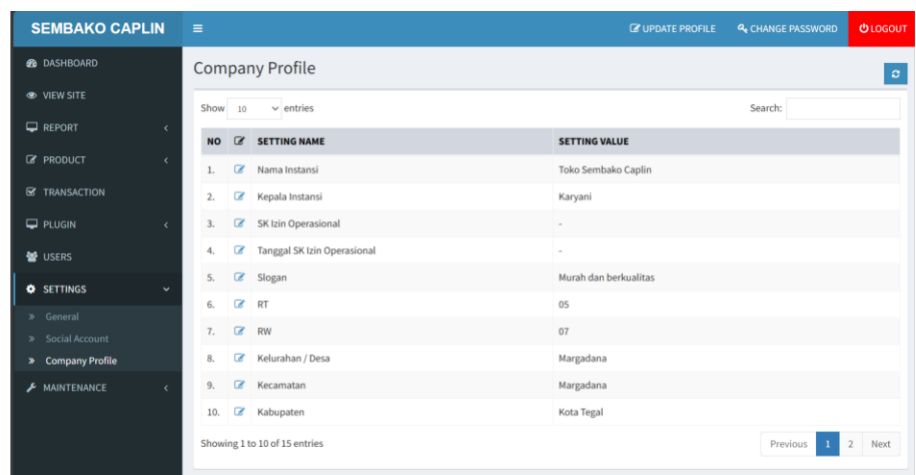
SEMBAKO CAPLIN

UPDATE PROFILE
CHANGE PASSWORD
LOGOUT

DASHBOARD
VIEW SITE
REPORT
PRODUCT
TRANSACTION
PLUGIN
USERS
SETTINGS
» General
» Social Account
» Company Profile
MAINTENANCE

Company Profile

Show 10 entries

Search:

| NO | | SETTING NAME | SETTING VALUE |
|---|---|---|---|
| 1. | | Nama Instansi | Toko Sembako Caplin |
| 2. | | Kepala Instansi | Karyani |
| 3. | | SK Izin Operasional | - |
| 4. | | Tanggal SK Izin Operasional | - |
| 5. | | Slogan | Murah dan berkualitas |
| 6. | | RT | 05 |
| 7. | | RW | 07 |
| 8. | | Kelurahan / Desa | Margadana |
| 9. | | Kecamatan | Margadana |
| 10. | | Kabupaten | Kota Tegal |

Showing 1 to 10 of 15 entries

Previous 1 2 Next